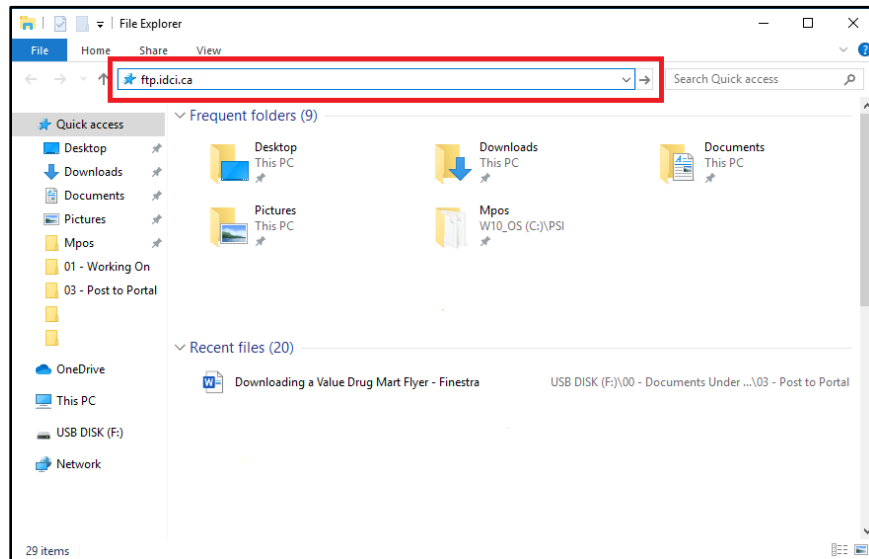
File Explorer

File Home Share View

ftp.idci.ca

Search Quick access

Quick access
Desktop
Downloads
Documents
Pictures
Mpos
01 - Working On
03 - Post to Portal

OneDrive
This PC
USB DISK (F:)
Network

Frequent folders (9)

Desktop
This PC

Downloads
This PC

Documents
This PC

Pictures
This PC

Mpos
W10_OS (C:)\PSI

Recent files (20)

Downloading a Value Drug Mart Flyer - Finestra
USB DISK (F:)\00 - Documents Under ...\03 - Post to Portal

29 items